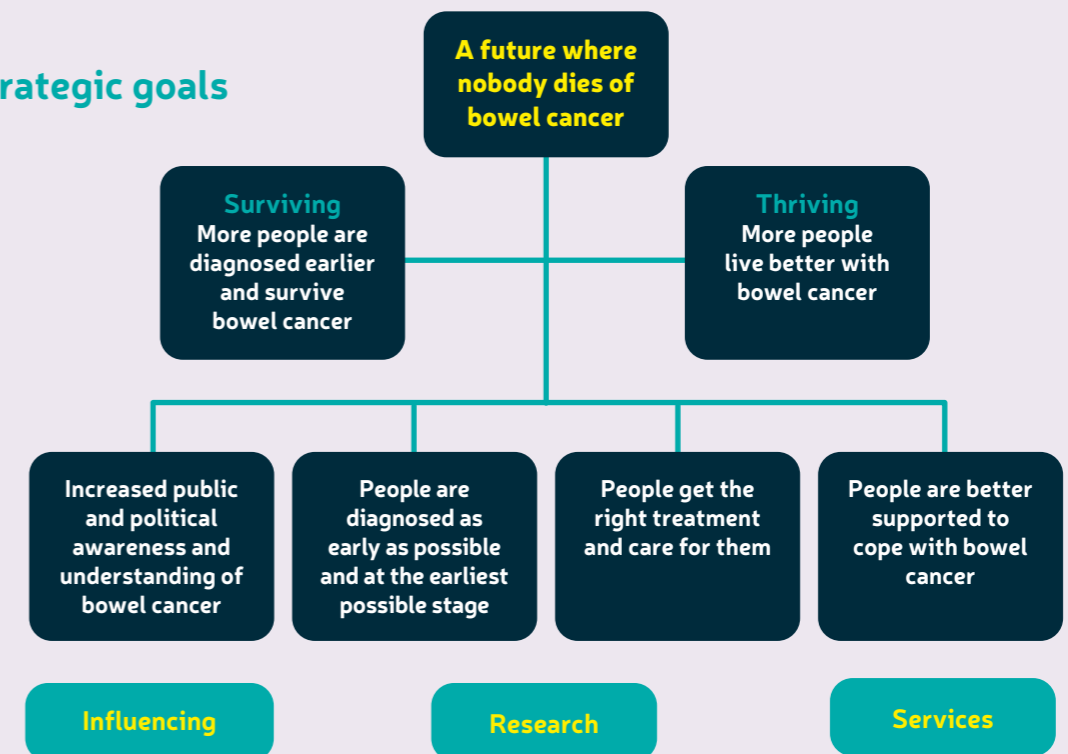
rategic goals

A future where nobody dies of bowel cancer

Surviving
More people are diagnosed earlier and survive bowel cancer

Thriving
More people live better with bowel cancer

Increased public and political awareness and understanding of bowel cancer

People are diagnosed as early as possible and at the earliest possible stage

People get the right treatment and care for them

People are better supported to cope with bowel cancer

Influencing

Research

Services